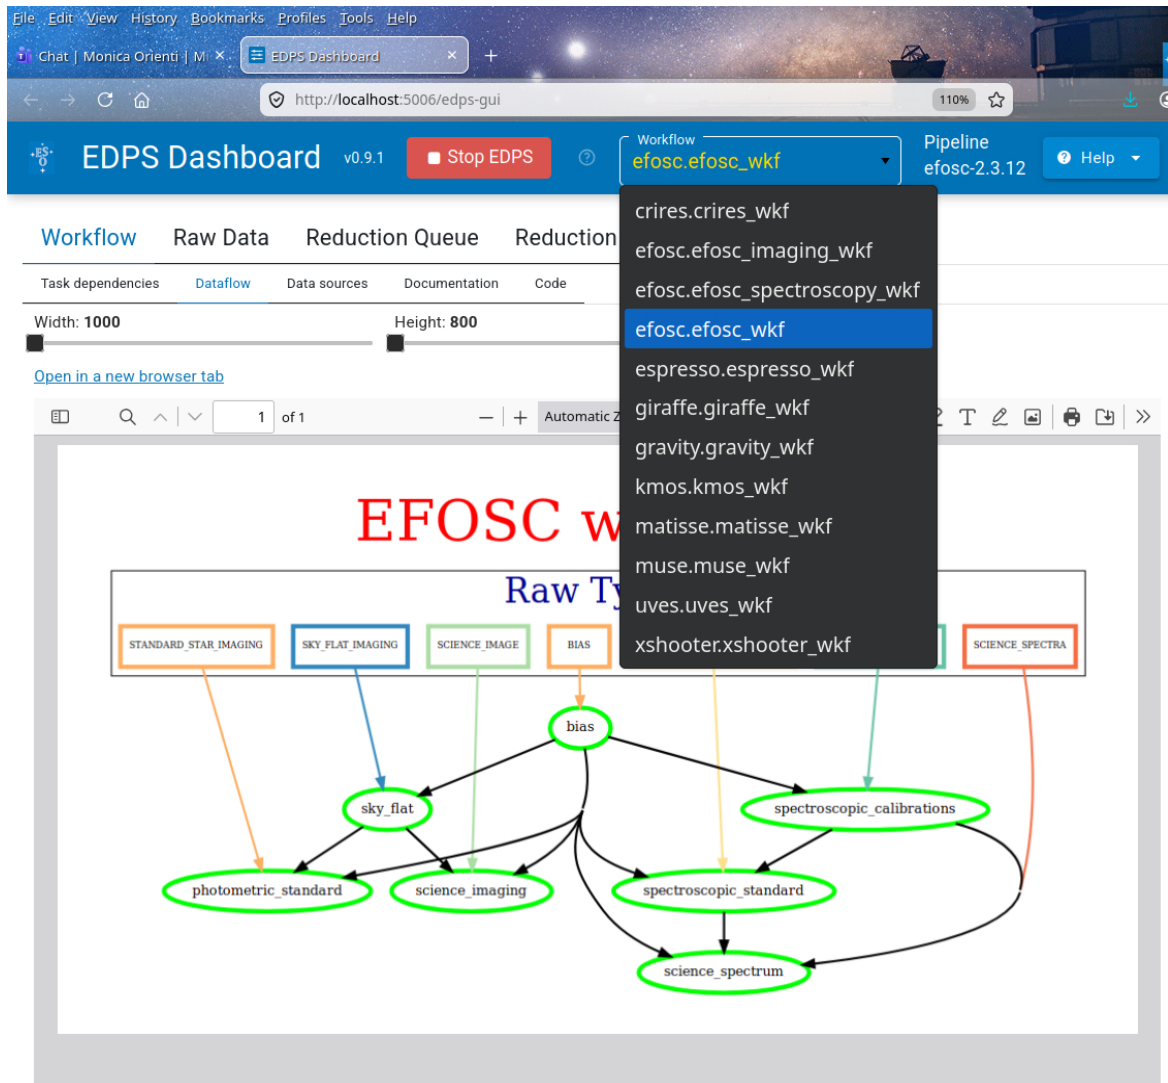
File Edit View History Bookmarks Profiles Tools Help

Chat | Monica Orienti | M ×
EDPS Dashboard ×
+

http://localhost:5006/edps-gui
110%

EDPS Dashboard v0.9.1
Stop EDPS
Workflow
efosc.efosc_wkf
Pipeline
efosc-2.3.12
Help

crires.crires_wkf
efosc.efosc_imaging_wkf
efosc.efosc_spectroscopy_wkf
efosc.efosc_wkf
espresso.espresso_wkf
giraffe.giraffe_wkf
gravity.gravity_wkf
kmos.kmos_wkf
matisse.matisse_wkf
muse.muse_wkf
uves.uves_wkf
xshooter.xshooter_wkf

Workflow Raw Data Reduction Queue Reduction

Task dependencies Dataflow Data sources Documentation Code

Width: 1000
Height: 800

Open in a new browser tab

1 of 1
Automatic Z

EFOSC w

Raw Ty

STANDARD_STAR_IMAGING
SKY_FLAT_IMAGING
SCIENCE_IMAGE
BIAS
SCIENCE_SPECTRA

bias
sky_flat
spectroscopic_calibrations
photometric_standard
science_imaging
spectroscopic_standard
science_spectrum